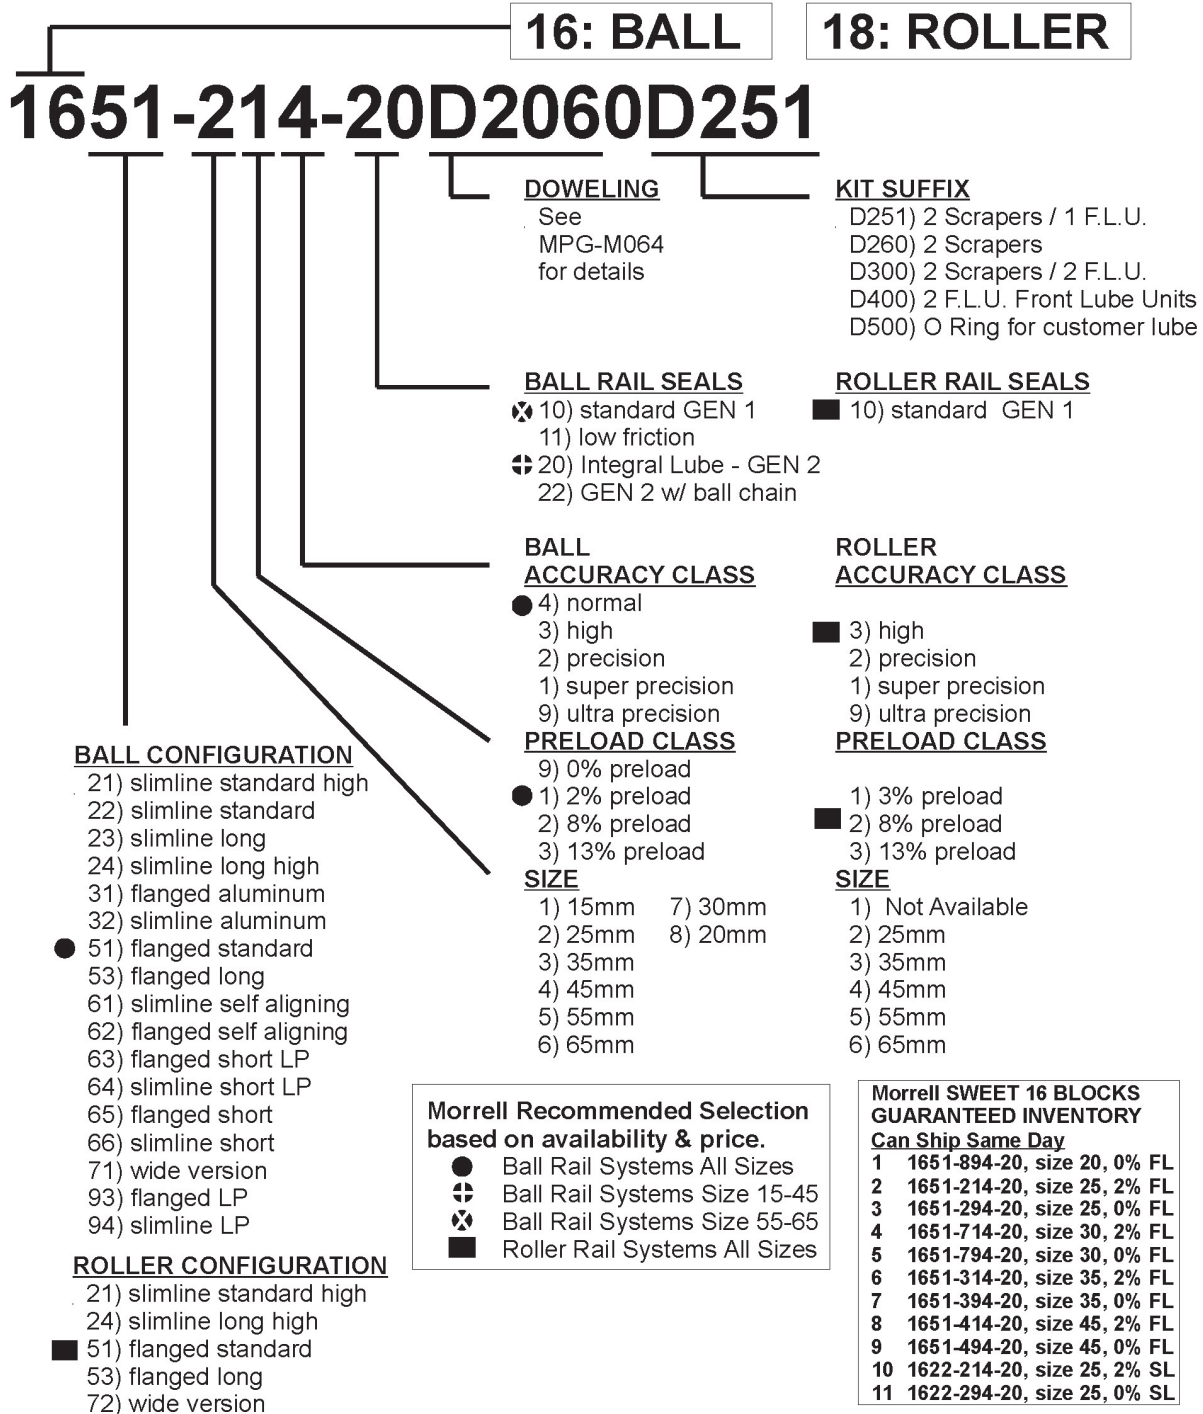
16: BALL

18: ROLLER

1651-214-20D2060D251

DOWELING
See MPG-M064 for details

KIT SUFFIX
D251) 2 Scrapers / 1 F.L.U.
D260) 2 Scrapers
D300) 2 Scrapers / 2 F.L.U.
D400) 2 F.L.U. Front Lube Units
D500) O Ring for customer lube

BALL RAIL SEALS
10) standard GEN 1
11) low friction
20) Integral Lube - GEN 2
22) GEN 2 w/ ball chain

ROLLER RAIL SEALS
10) standard GEN 1

BALL ACCURACY CLASS
4) normal
3) high
2) precision
1) super precision
9) ultra precision

ROLLER ACCURACY CLASS
3) high
2) precision
1) super precision
9) ultra precision

PRELOAD CLASS
9) 0% preload
1) 2% preload
2) 8% preload
3) 13% preload

PRELOAD CLASS
1) 3% preload
2) 8% preload
3) 13% preload

SIZE
1) 15mm
2) 25mm
3) 35mm
4) 45mm
5) 55mm
6) 65mm
7) 30mm
8) 20mm

SIZE
1) Not Available
2) 25mm
3) 35mm
4) 45mm
5) 55mm
6) 65mm

BALL CONFIGURATION
21) slimline standard high
22) slimline standard
23) slimline long
24) slimline long high
31) flanged aluminum
32) slimline aluminum
51) flanged standard
53) flanged long
61) slimline self aligning
62) flanged self aligning
63) flanged short LP
64) slimline short LP
65) flanged short
66) slimline short
71) wide version
93) flanged LP
94) slimline LP

ROLLER CONFIGURATION
21) slimline standard high
24) slimline long high
51) flanged standard
53) flanged long
72) wide version

Morrell Recommended Selection based on availability & price.
Ball Rail Systems All Sizes
Ball Rail Systems Size 15-45
Ball Rail Systems Size 55-65
Roller Rail Systems All Sizes

Morrell SWEET 16 BLOCKS
GUARANTEED INVENTORY
Can Ship Same Day
1 1651-894-20, size 20, 0% FL
2 1651-214-20, size 25, 2% FL
3 1651-294-20, size 25, 0% FL
4 1651-714-20, size 30, 2% FL
5 1651-794-20, size 30, 0% FL
6 1651-314-20, size 35, 2% FL
7 1651-394-20, size 35, 0% FL
8 1651-414-20, size 45, 2% FL
9 1651-494-20, size 45, 0% FL
10 1622-214-20, size 25, 2% SL
11 1622-294-20, size 25, 0% SL